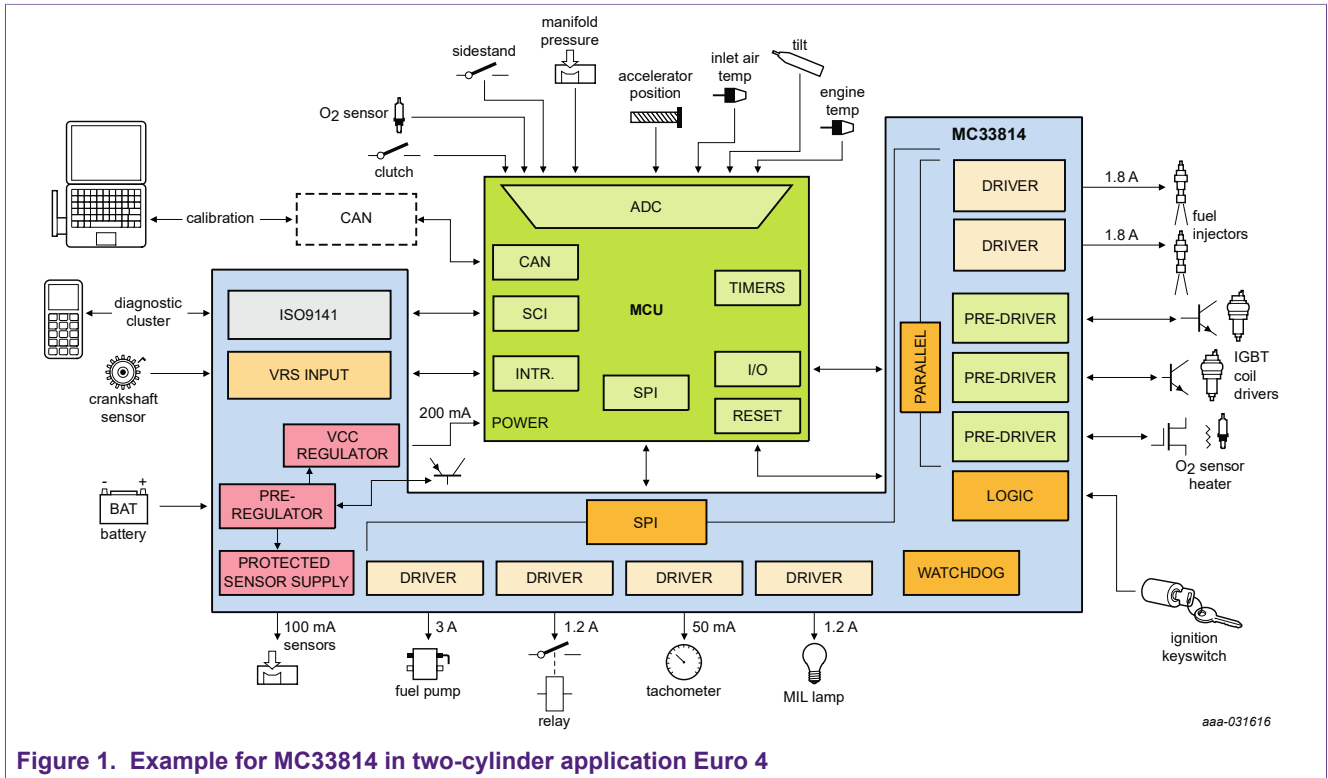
manifold pressure

sidestand

tilt

inlet air temp

accelerator position

engine temp

$O_2$ sensor

clutch

MC33814

calibration

CAN

ADC

DRIVER

1.8 A

DRIVER

1.8 A

fuel injectors

CAN

diagnostic cluster

ISO9141

SCI

MCU

TIMERS

PRE-DRIVER

PARALLEL

PRE-DRIVER

IGBT coil drivers

crankshaft sensor

VRS INPUT

INTR.

SPI

I/O

RESET

PRE-DRIVER

200 mA

POWER

$O_2$ sensor heater

VCC REGULATOR

BAT

battery

PRE-REGULATOR

LOGIC

SPI

PROTECTED SENSOR SUPPLY

DRIVER

DRIVER

DRIVER

DRIVER

WATCHDOG

100 mA sensors

3 A

fuel pump

1.2 A

relay

50 mA

tachometer

1.2 A

MIL lamp

ignition keyswitch

aaa-031616

Figure 1. Example for MC33814 in two-cylinder application Euro 4